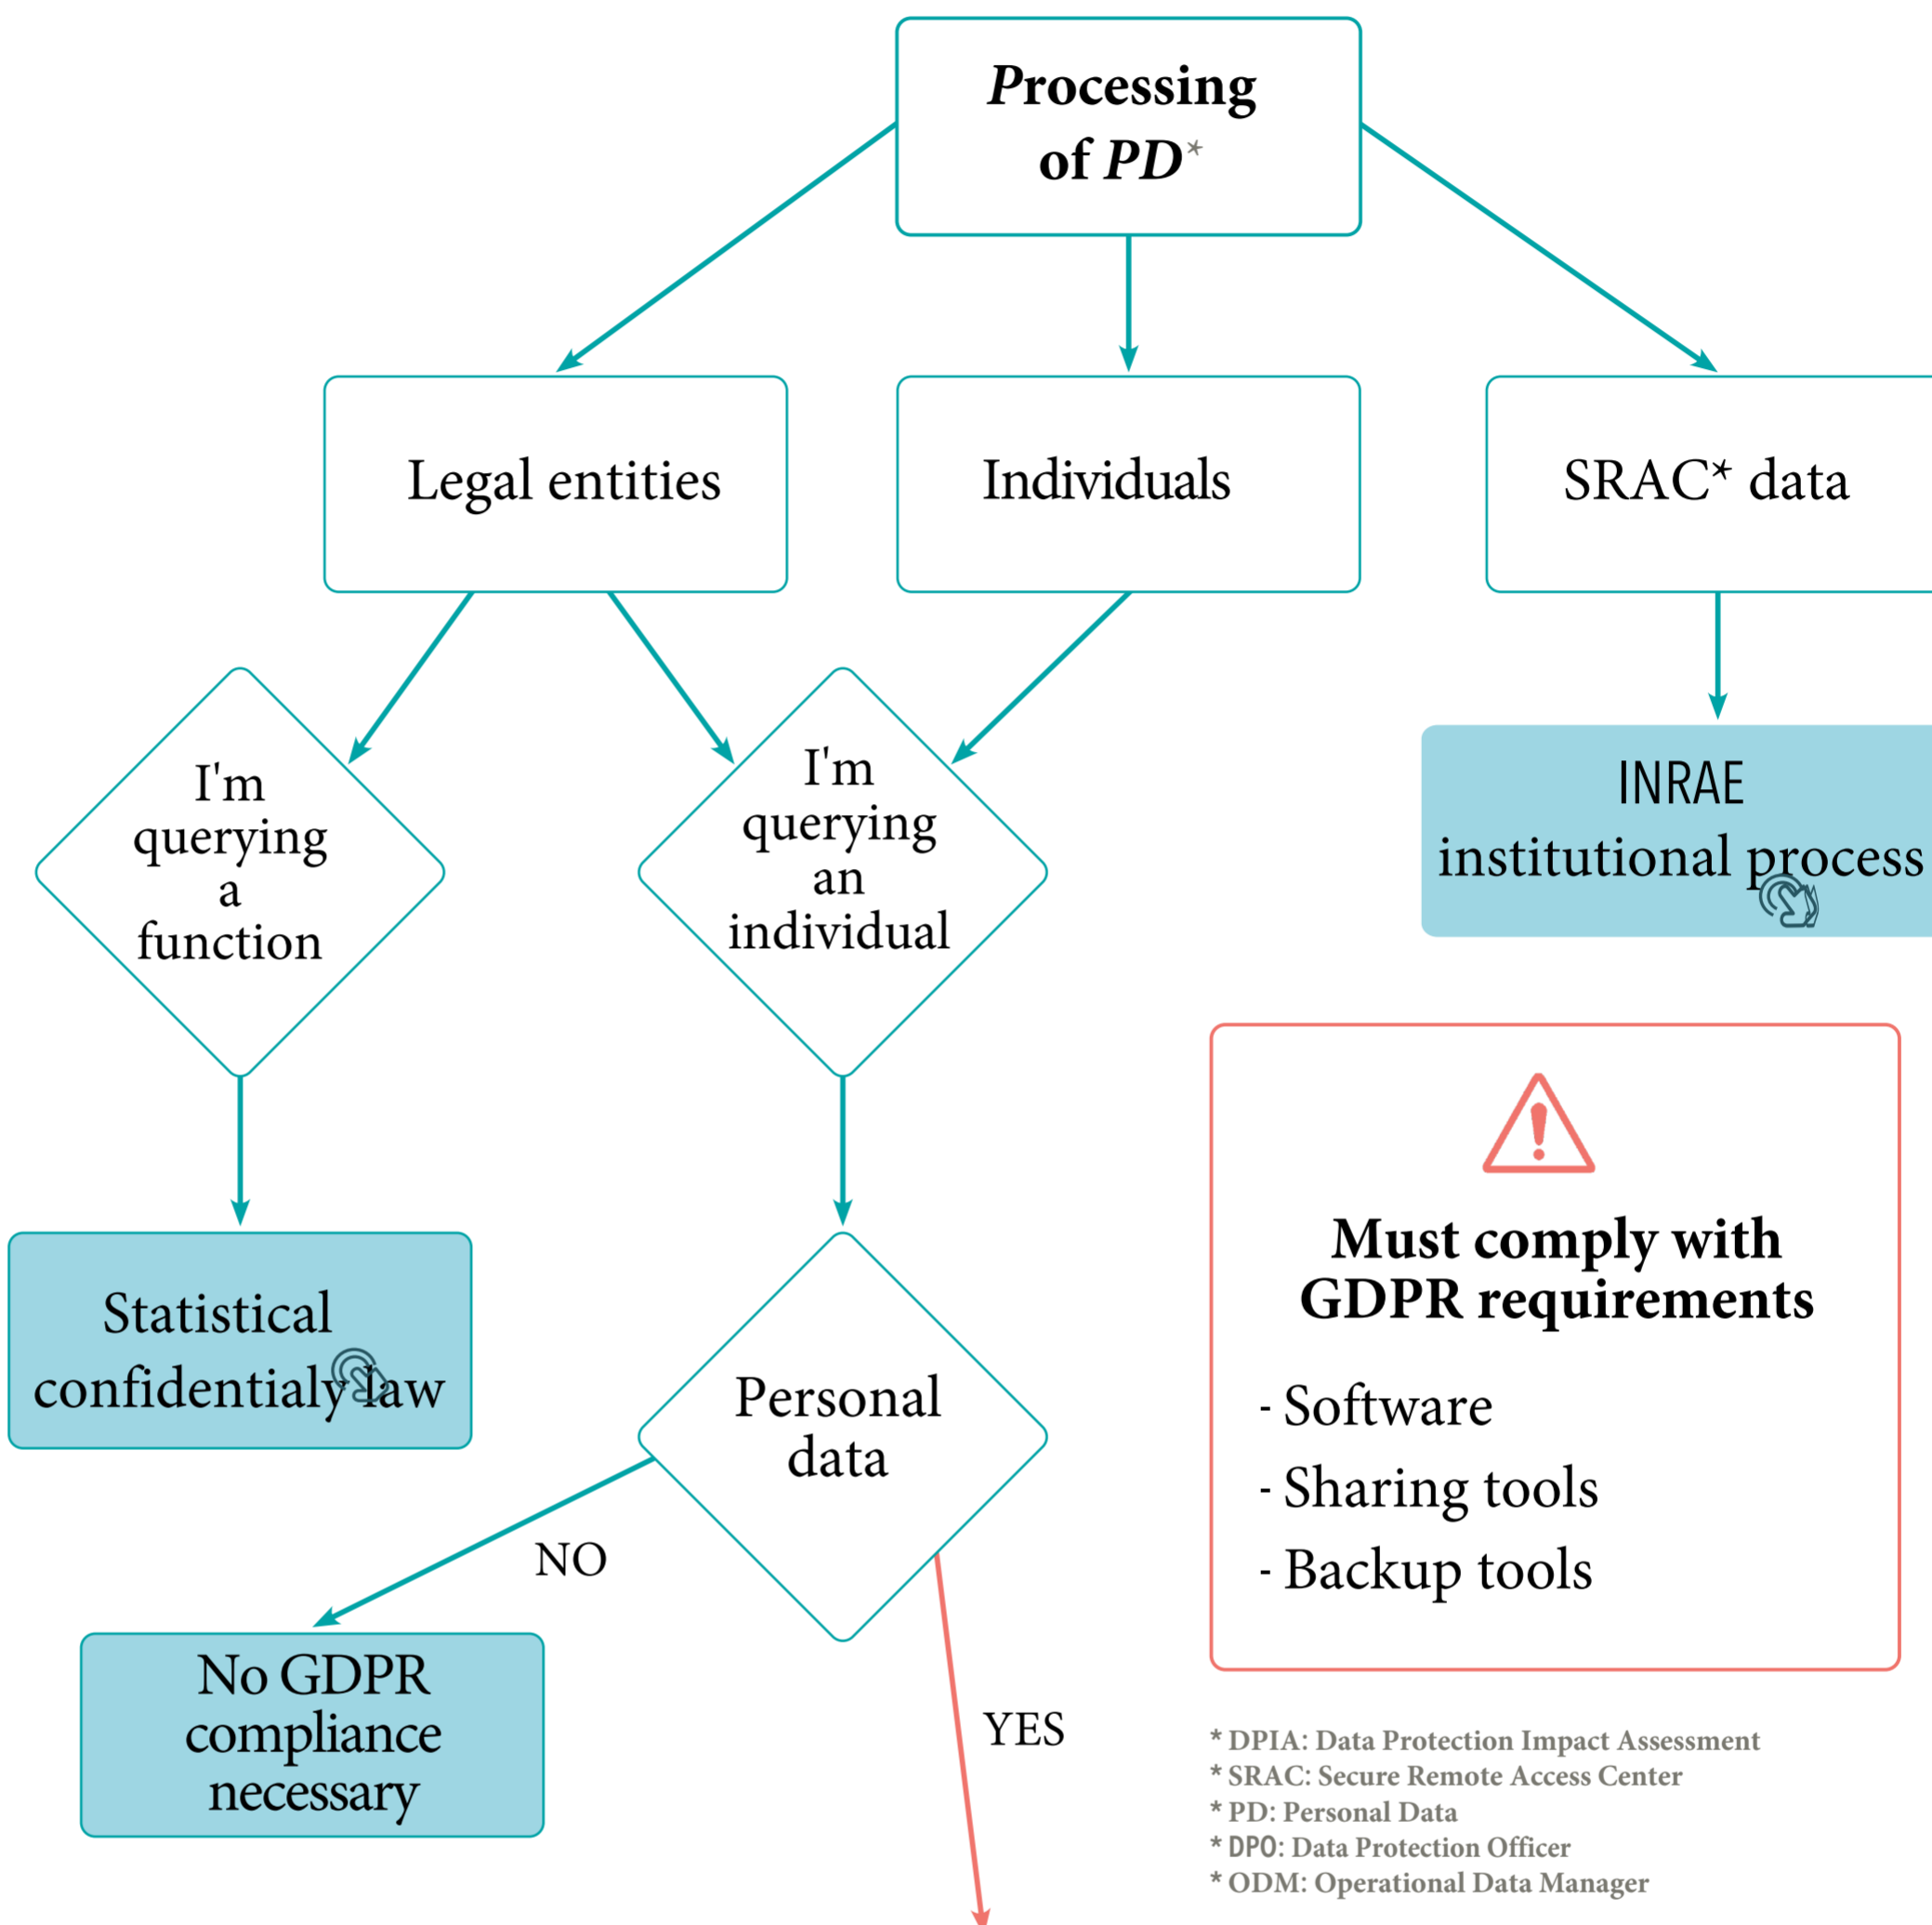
Processing of PD*

Legal entities

Individuals

SRAC* data

I'm querying a function

I'm querying an individual

INRAE institutional process

Statistical confidentialy law

Personal data

NO

YES

No GDPR compliance necessary

Must comply with GDPR requirements

- Software
- Sharing tools
- Backup tools

* DPIA: Data Protection Impact Assessment
* SRAC: Secure Remote Access Center
* PD: Personal Data
* DPO: Data Protection Officer
* ODM: Operational Data Manager